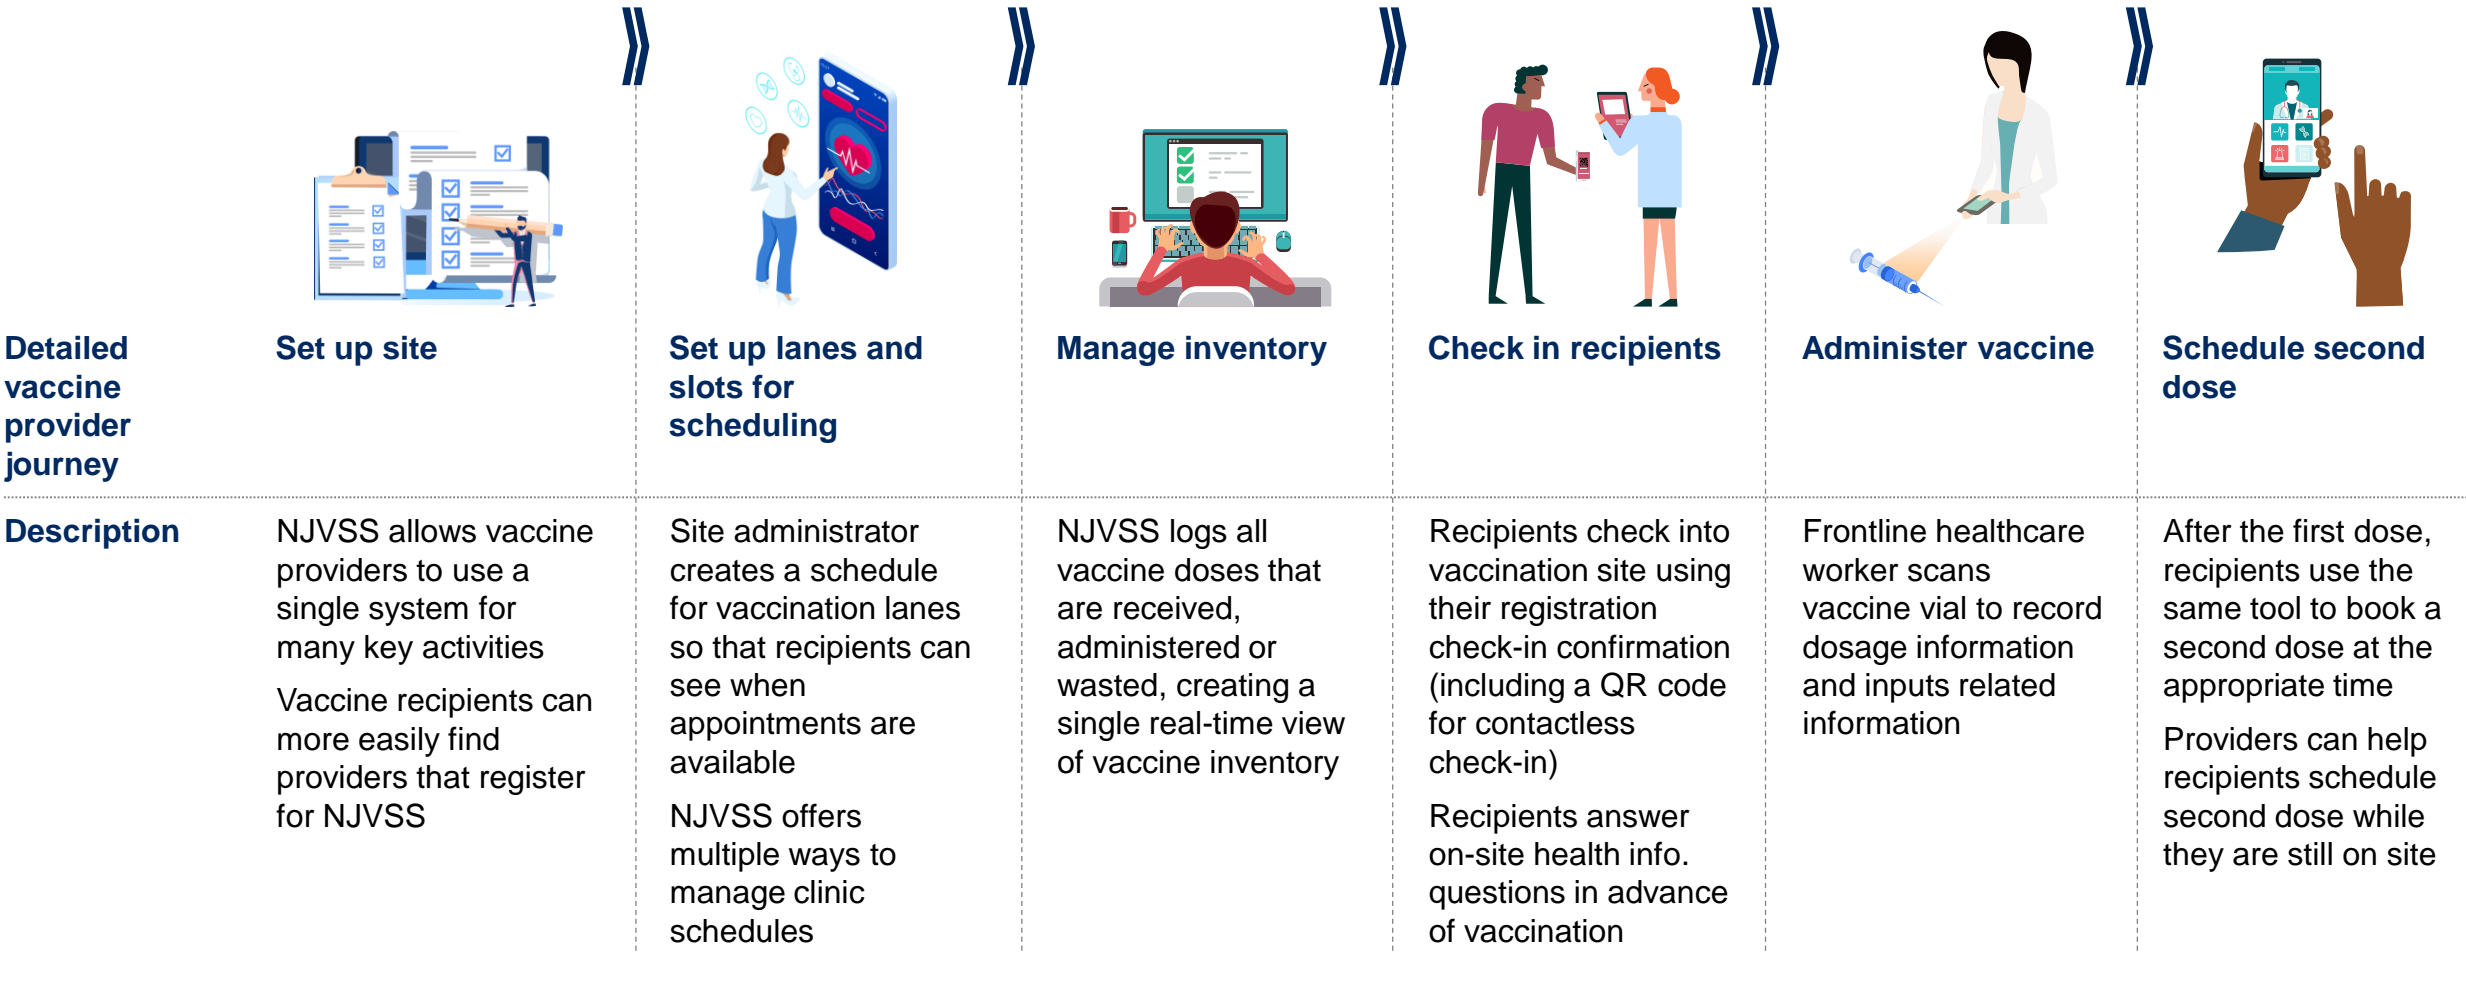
| Detailed vaccine provider journey | Set up site | Set up lanes and slots for scheduling | Manage inventory | Check in recipients | Administer vaccine | Schedule second dose |
|---|---|---|---|---|---|---|
| Description | NJVSS allows vaccine providers to use a single system for many key activities<br>Vaccine recipients can more easily find providers that register for NJVSS | Site administrator creates a schedule for vaccination lanes so that recipients can see when appointments are available<br>NJVSS offers multiple ways to manage clinic schedules | NJVSS logs all vaccine doses that are received, administered or wasted, creating a single real-time view of vaccine inventory | Recipients check into vaccination site using their registration check-in confirmation (including a QR code for contactless check-in)<br>Recipients answer on-site health info. questions in advance of vaccination | Frontline healthcare worker scans vaccine vial to record dosage information and inputs related information | After the first dose, recipients use the same tool to book a second dose at the appropriate time<br>Providers can help recipients schedule second dose while they are still on site |